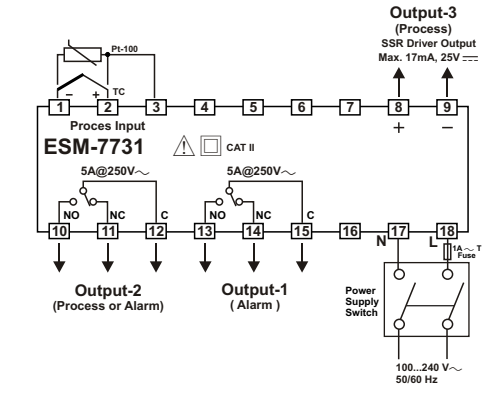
Output-3
(Process)
SSR Driver Output
Max. 17mA, 25V $\overline{\overline{---}}$

Pt-100

– + TC

1 2 3 4 5 6 7 8 9

+ –

Proces Input

ESM-7731

CAT II

5A@250V~

5A@250V~

NO NC C

NO NC C

10 11 12 13 14 15 16 17 18

N L

1A~ T
Fuse

Output-2
(Process or Alarm)

Output-1
( Alarm )

Power
Supply
Switch

100...240 V~
50/60 Hz